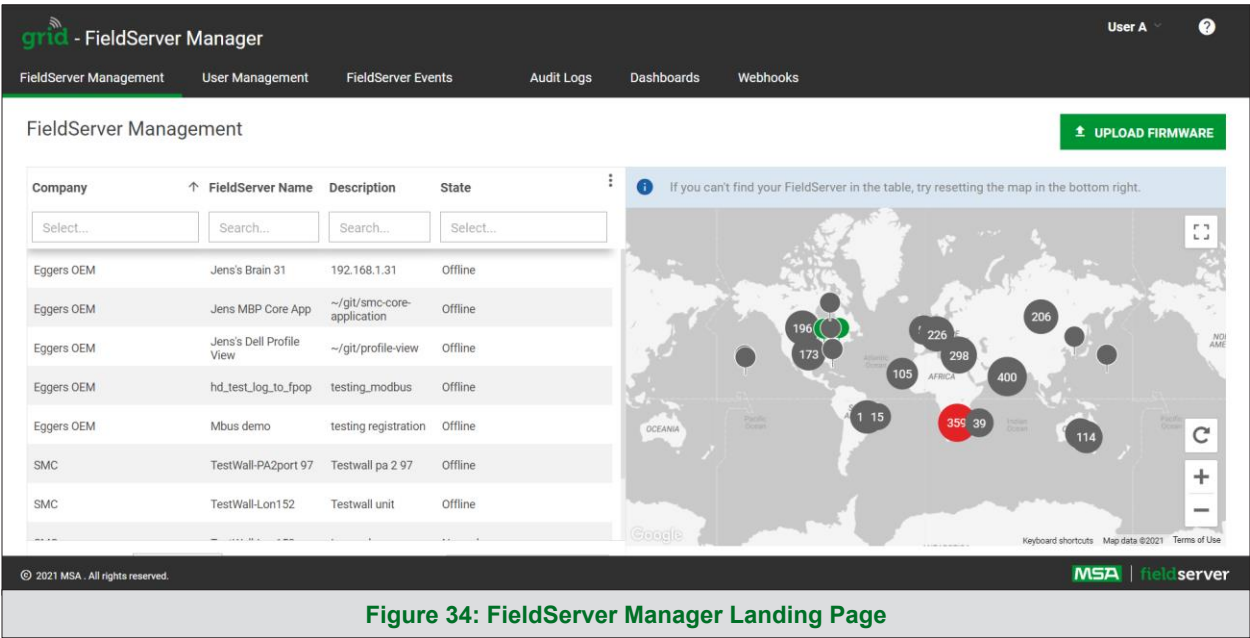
grid - FieldServer Manager

User A

?

FieldServer Management User Management FieldServer Events Audit Logs Dashboards Webhooks

FieldServer Management

UPLOAD FIRMWARE

| Company ↑ | FieldServer Name | Description | State |
|---|---|---|---|
| Select... | Search... | Search... | Select... |
| Eggers OEM | Jens's Brain 31 | 192.168.1.31 | Offline |
| Eggers OEM | Jens MBP Core App | ~/git/smc-core-application | Offline |
| Eggers OEM | Jens's Dell Profile View | ~/git/profile-view | Offline |
| Eggers OEM | hd_test_log_to_fpop | testing_modbus | Offline |
| Eggers OEM | Mbus demo | testing registration | Offline |
| SMC | TestWall-PA2port 97 | Testwall pa 2 97 | Offline |
| SMC | TestWall-Lon152 | Testwall unit | Offline |

If you can't find your FieldServer in the table, try resetting the map in the bottom right.

196 173 226 298 206 105 400 1 15 359 39 114

AFRICA OCEANIA

Google Keyboard shortcuts Map data ©2021 Terms of Use

© 2021 MSA . All rights reserved.

MSA | fieldserver

Figure 34: FieldServer Manager Landing Page